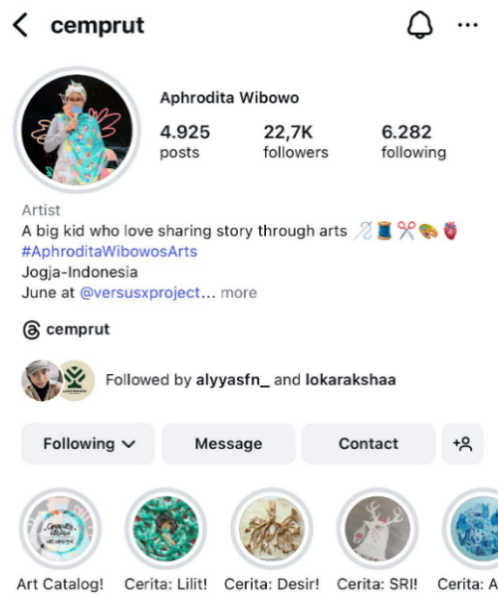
cemprut

Aphrodita Wibowo

4.925 posts
22,7K followers
6.282 following

Artist
A big kid who love sharing story through arts 🪡🧵✂️🎨🫀
#AphroditaWibowosArts
Jogja-Indonesia
June at @versusxproject... more

cemprut

Followed by alyyasfn_ and lokarakshaa

Following
Message
Contact

Art Catalog!
Cerita: Lilit!
Cerita: Desir!
Cerita: SRI!
Cerita: A